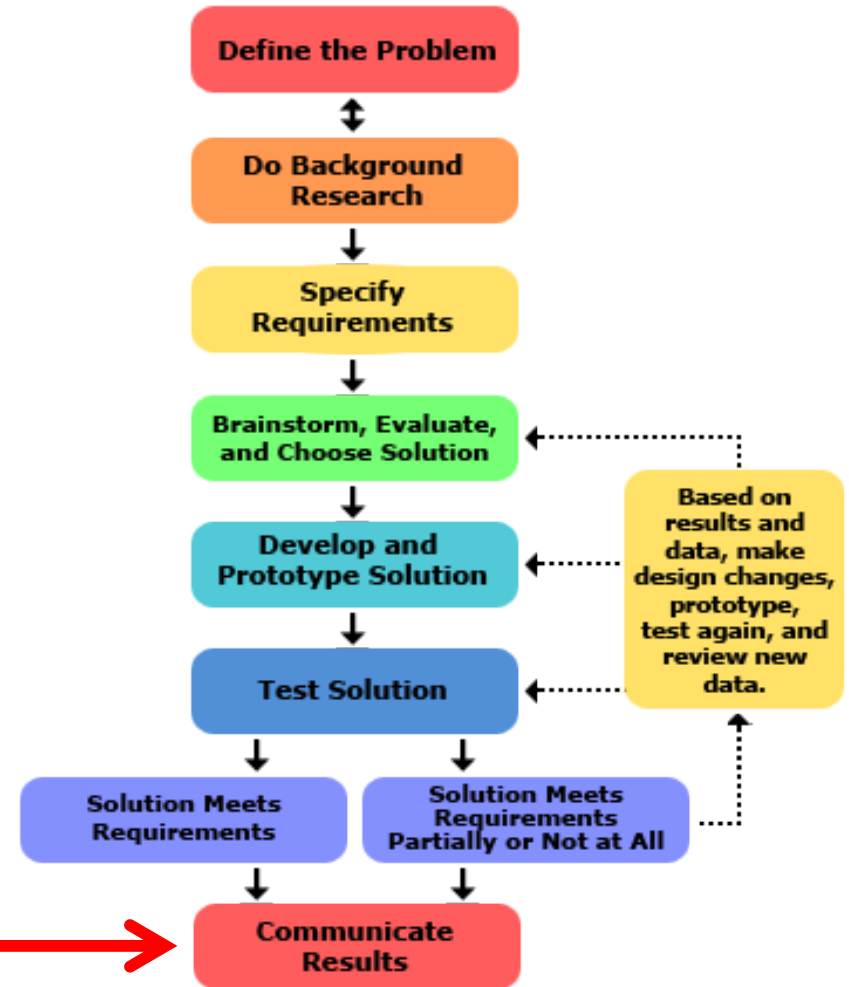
Define the Problem

Do Background Research

Specify Requirements

Brainstorm, Evaluate, and Choose Solution

Develop and Prototype Solution

Test Solution

Based on results and data, make design changes, prototype, test again, and review new data.

Solution Meets Requirements

Solution Meets Requirements Partially or Not at All

Communicate Results